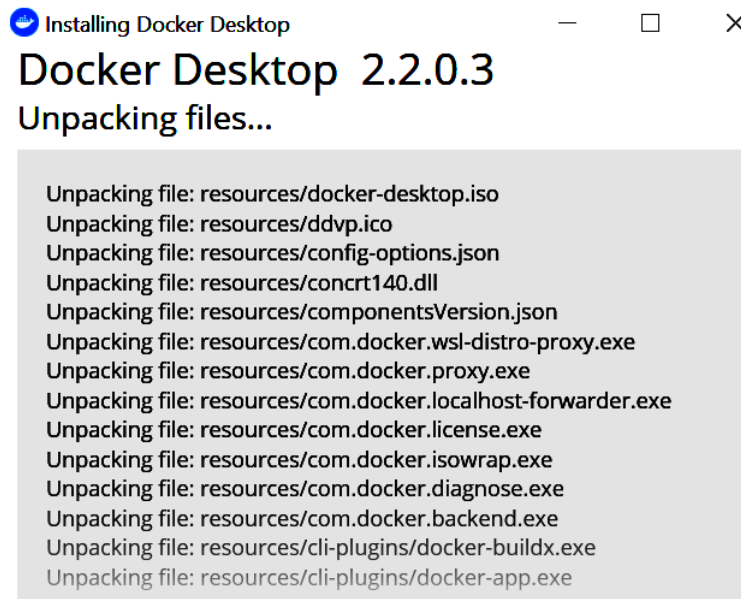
Installing Docker Desktop

Docker Desktop 2.2.0.3
Unpacking files...

Unpacking file: resources/docker-desktop.iso
Unpacking file: resources/ddvp.ico
Unpacking file: resources/config-options.json
Unpacking file: resources/concrt140.dll
Unpacking file: resources/componentsVersion.json
Unpacking file: resources/com.docker.wsl-distro-proxy.exe
Unpacking file: resources/com.docker.proxy.exe
Unpacking file: resources/com.docker.localhost-forwarder.exe
Unpacking file: resources/com.docker.license.exe
Unpacking file: resources/com.docker.isowrap.exe
Unpacking file: resources/com.docker.diagnose.exe
Unpacking file: resources/com.docker.backend.exe
Unpacking file: resources/cli-plugins/docker-buildx.exe
Unpacking file: resources/cli-plugins/docker-app.exe